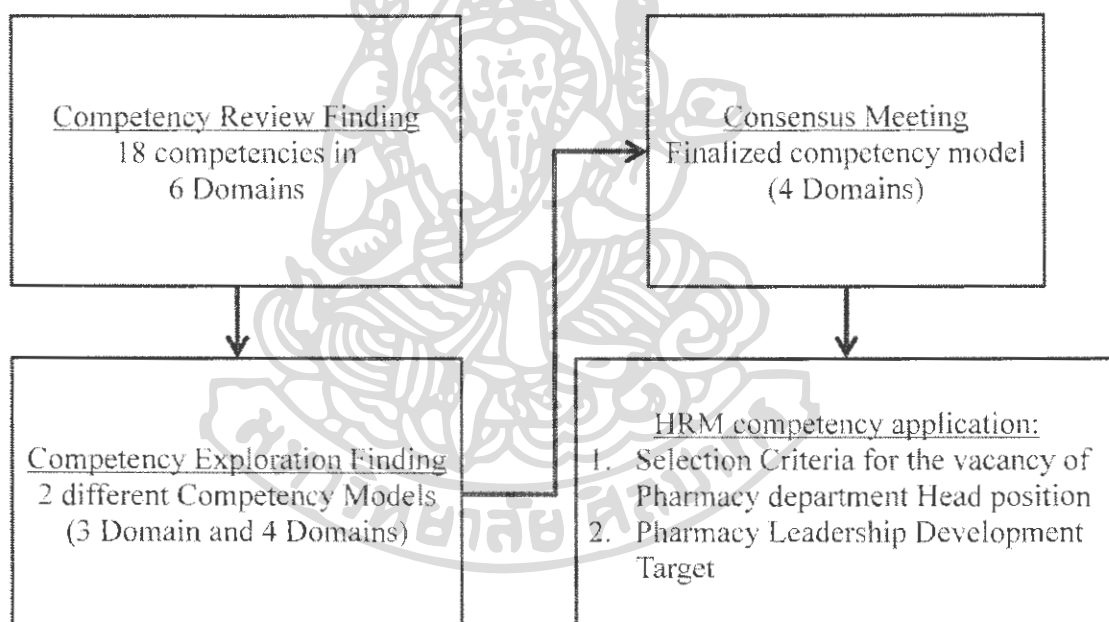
Competency Review Finding
18 competencies in
6 Domains

Competency Exploration Finding
2 different Competency Models
(3 Domain and 4 Domains)

Consensus Meeting
Finalized competency model
(4 Domains)

HRM competency application:
1. Selection Criteria for the vacancy of Pharmacy department Head position
2. Pharmacy Leadership Development Target